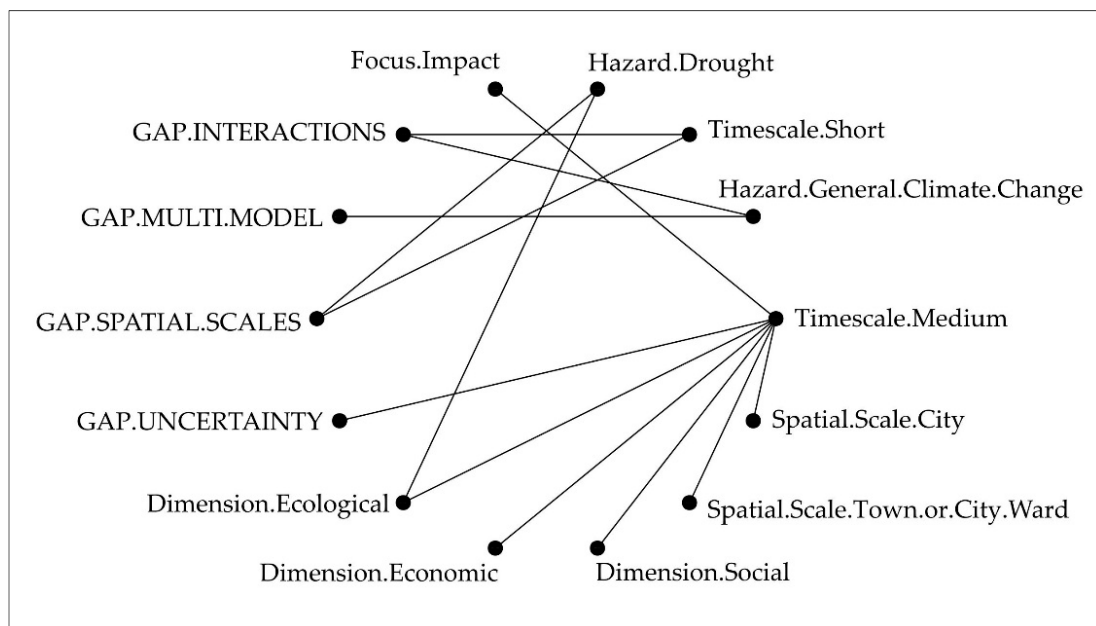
Focus.Impact
Hazard.Drought
GAP.INTERACTIONS
Timescale.Short
Hazard.General.Climate.Change
GAP.MULTI.MODEL
GAP.SPATIAL.SCALES
Timescale.Medium
GAP.UNCERTAINTY
Spatial.Scale.City
Dimension.Ecological
Spatial.Scale.Town.or.City.Ward
Dimension.Economic
Dimension.Social